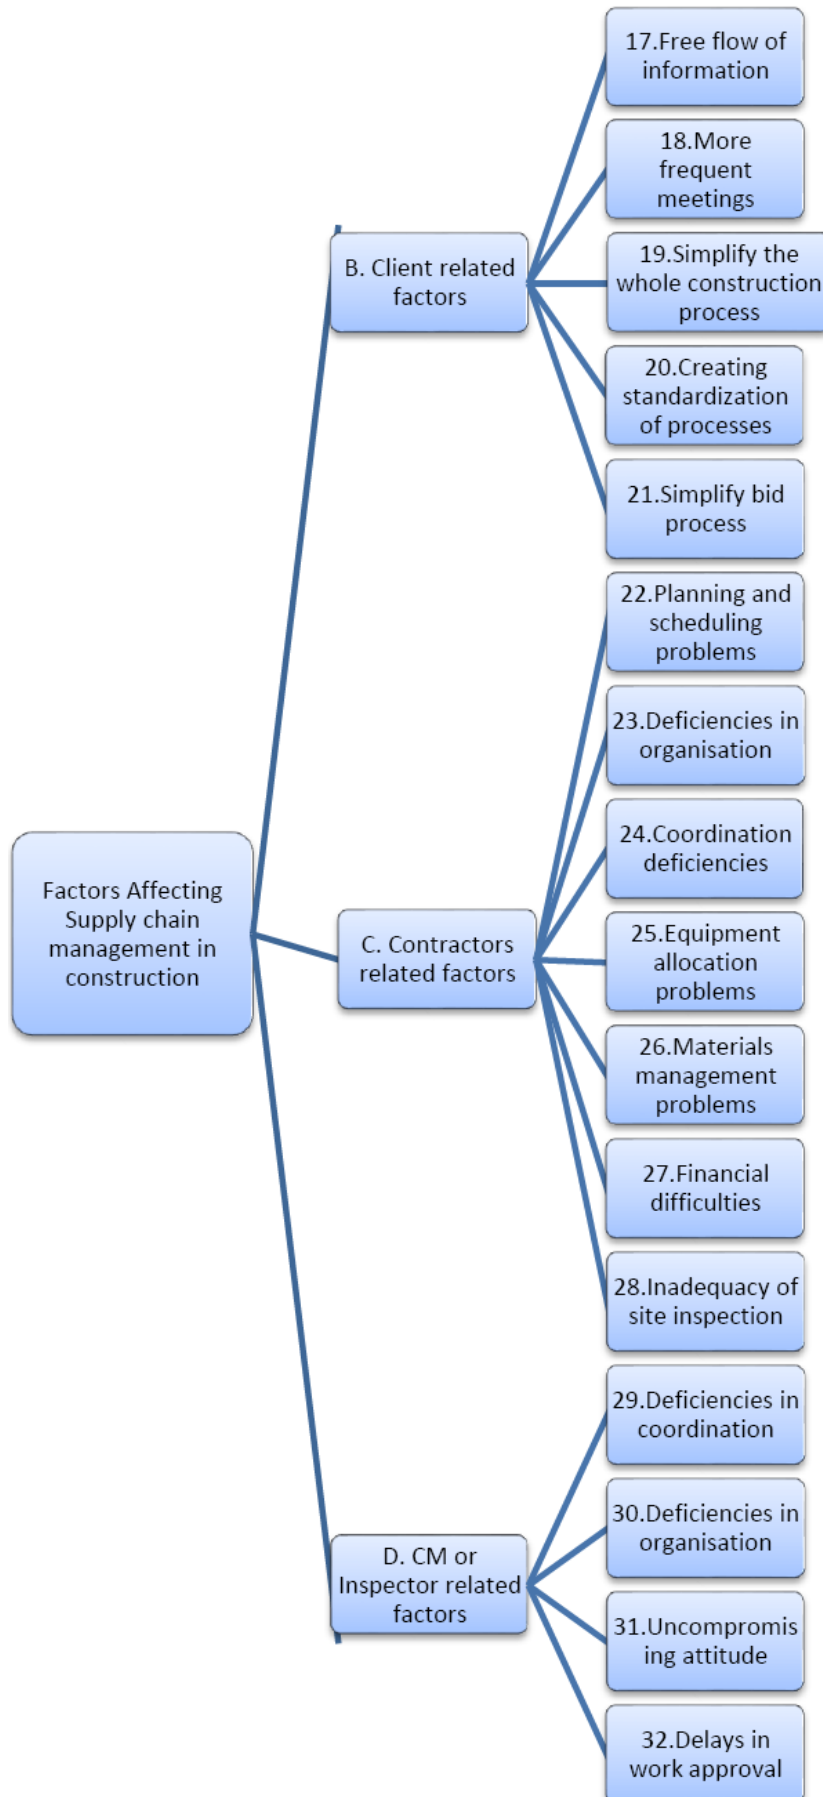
Factors Affecting Supply chain management in construction

B. Client related factors

17.Free flow of information

18.More frequent meetings

19.Simplify the whole construction process

20.Creating standardization of processes

21.Simplify bid process

C. Contractors related factors

22.Planning and scheduling problems

23.Deficiencies in organisation

24.Coordination deficiencies

25.Equipment allocation problems

26.Materials management problems

27.Financial difficulties

28.Inadequacy of site inspection

D. CM or Inspector related factors

29.Deficiencies in coordination

30.Deficiencies in organisation

31.Uncompromising attitude

32.Delays in work approval